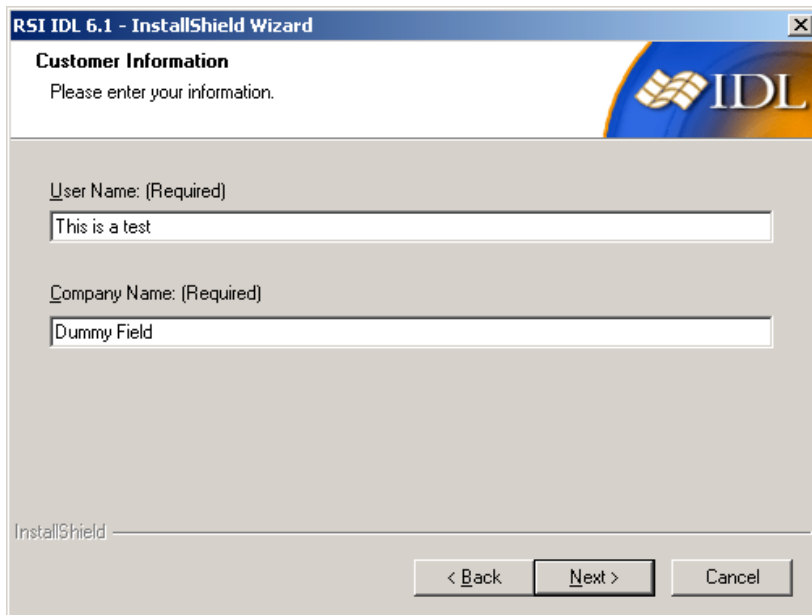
RSI IDL 6.1 - InstallShield Wizard

×

Customer Information

Please enter your information.

IDL

User Name: (Required)

This is a test

Company Name: (Required)

Dummy Field

InstallShield

< Back

Next >

Cancel